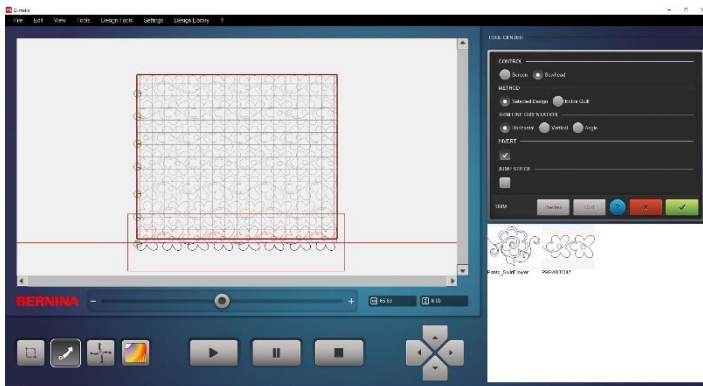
Q-matic

File Edit View Tools Design Tools Settings Design Library ?

TOOL CENTER

CONTROL

Screen Bedhead

METHOD

Selected Design Entire Quilt

SIGN LINE ORIENTATION

Horizontal Vertical Angle

INVERT

JUMP STITCH

TRIM

Preview Edit

BERNINA

Roses_SolidFlower PSF-MOT017